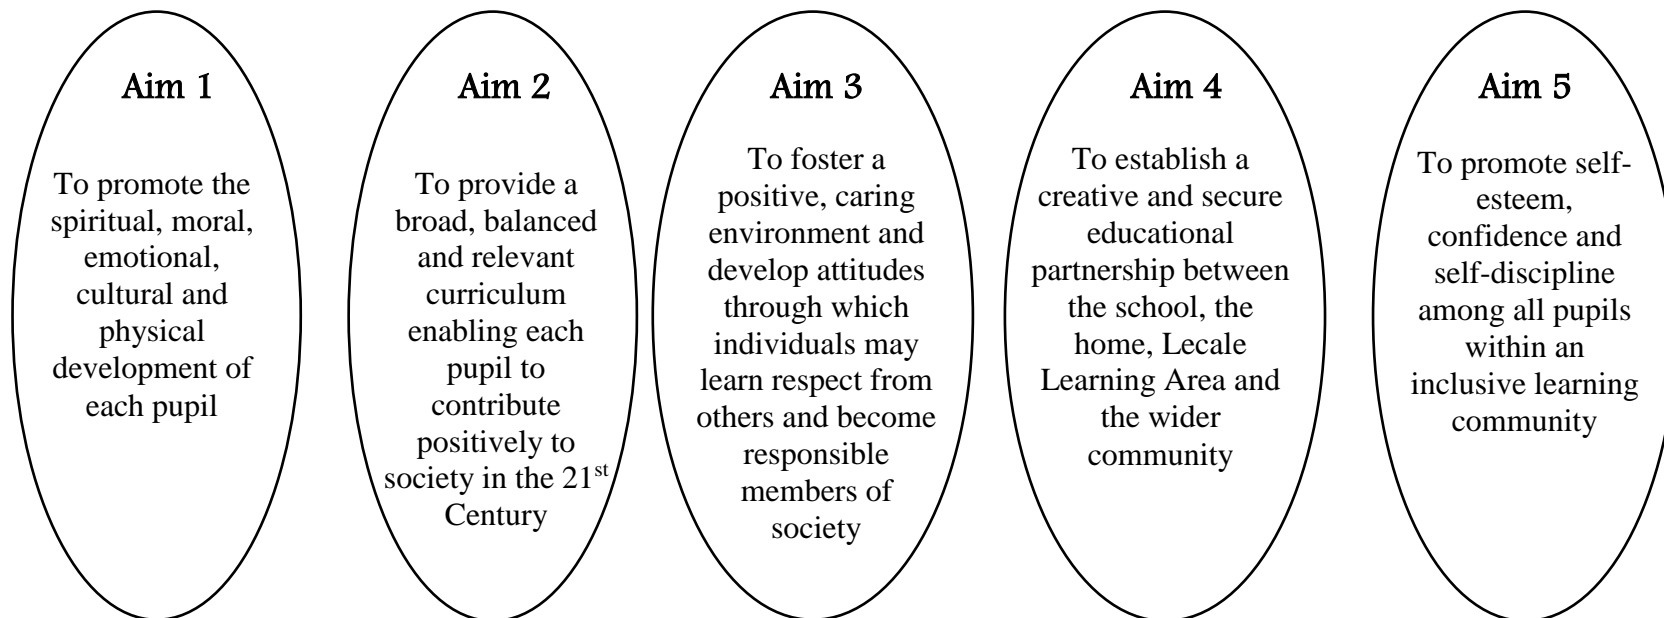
Aim 1

To promote the spiritual, moral, emotional, cultural and physical development of each pupil

Aim 2

To provide a broad, balanced and relevant curriculum enabling each pupil to contribute positively to society in the 21$^{st}$ Century

Aim 3

To foster a positive, caring environment and develop attitudes through which individuals may learn respect from others and become responsible members of society

Aim 4

To establish a creative and secure educational partnership between the school, the home, Lecale Learning Area and the wider community

Aim 5

To promote self-esteem, confidence and self-discipline among all pupils within an inclusive learning community